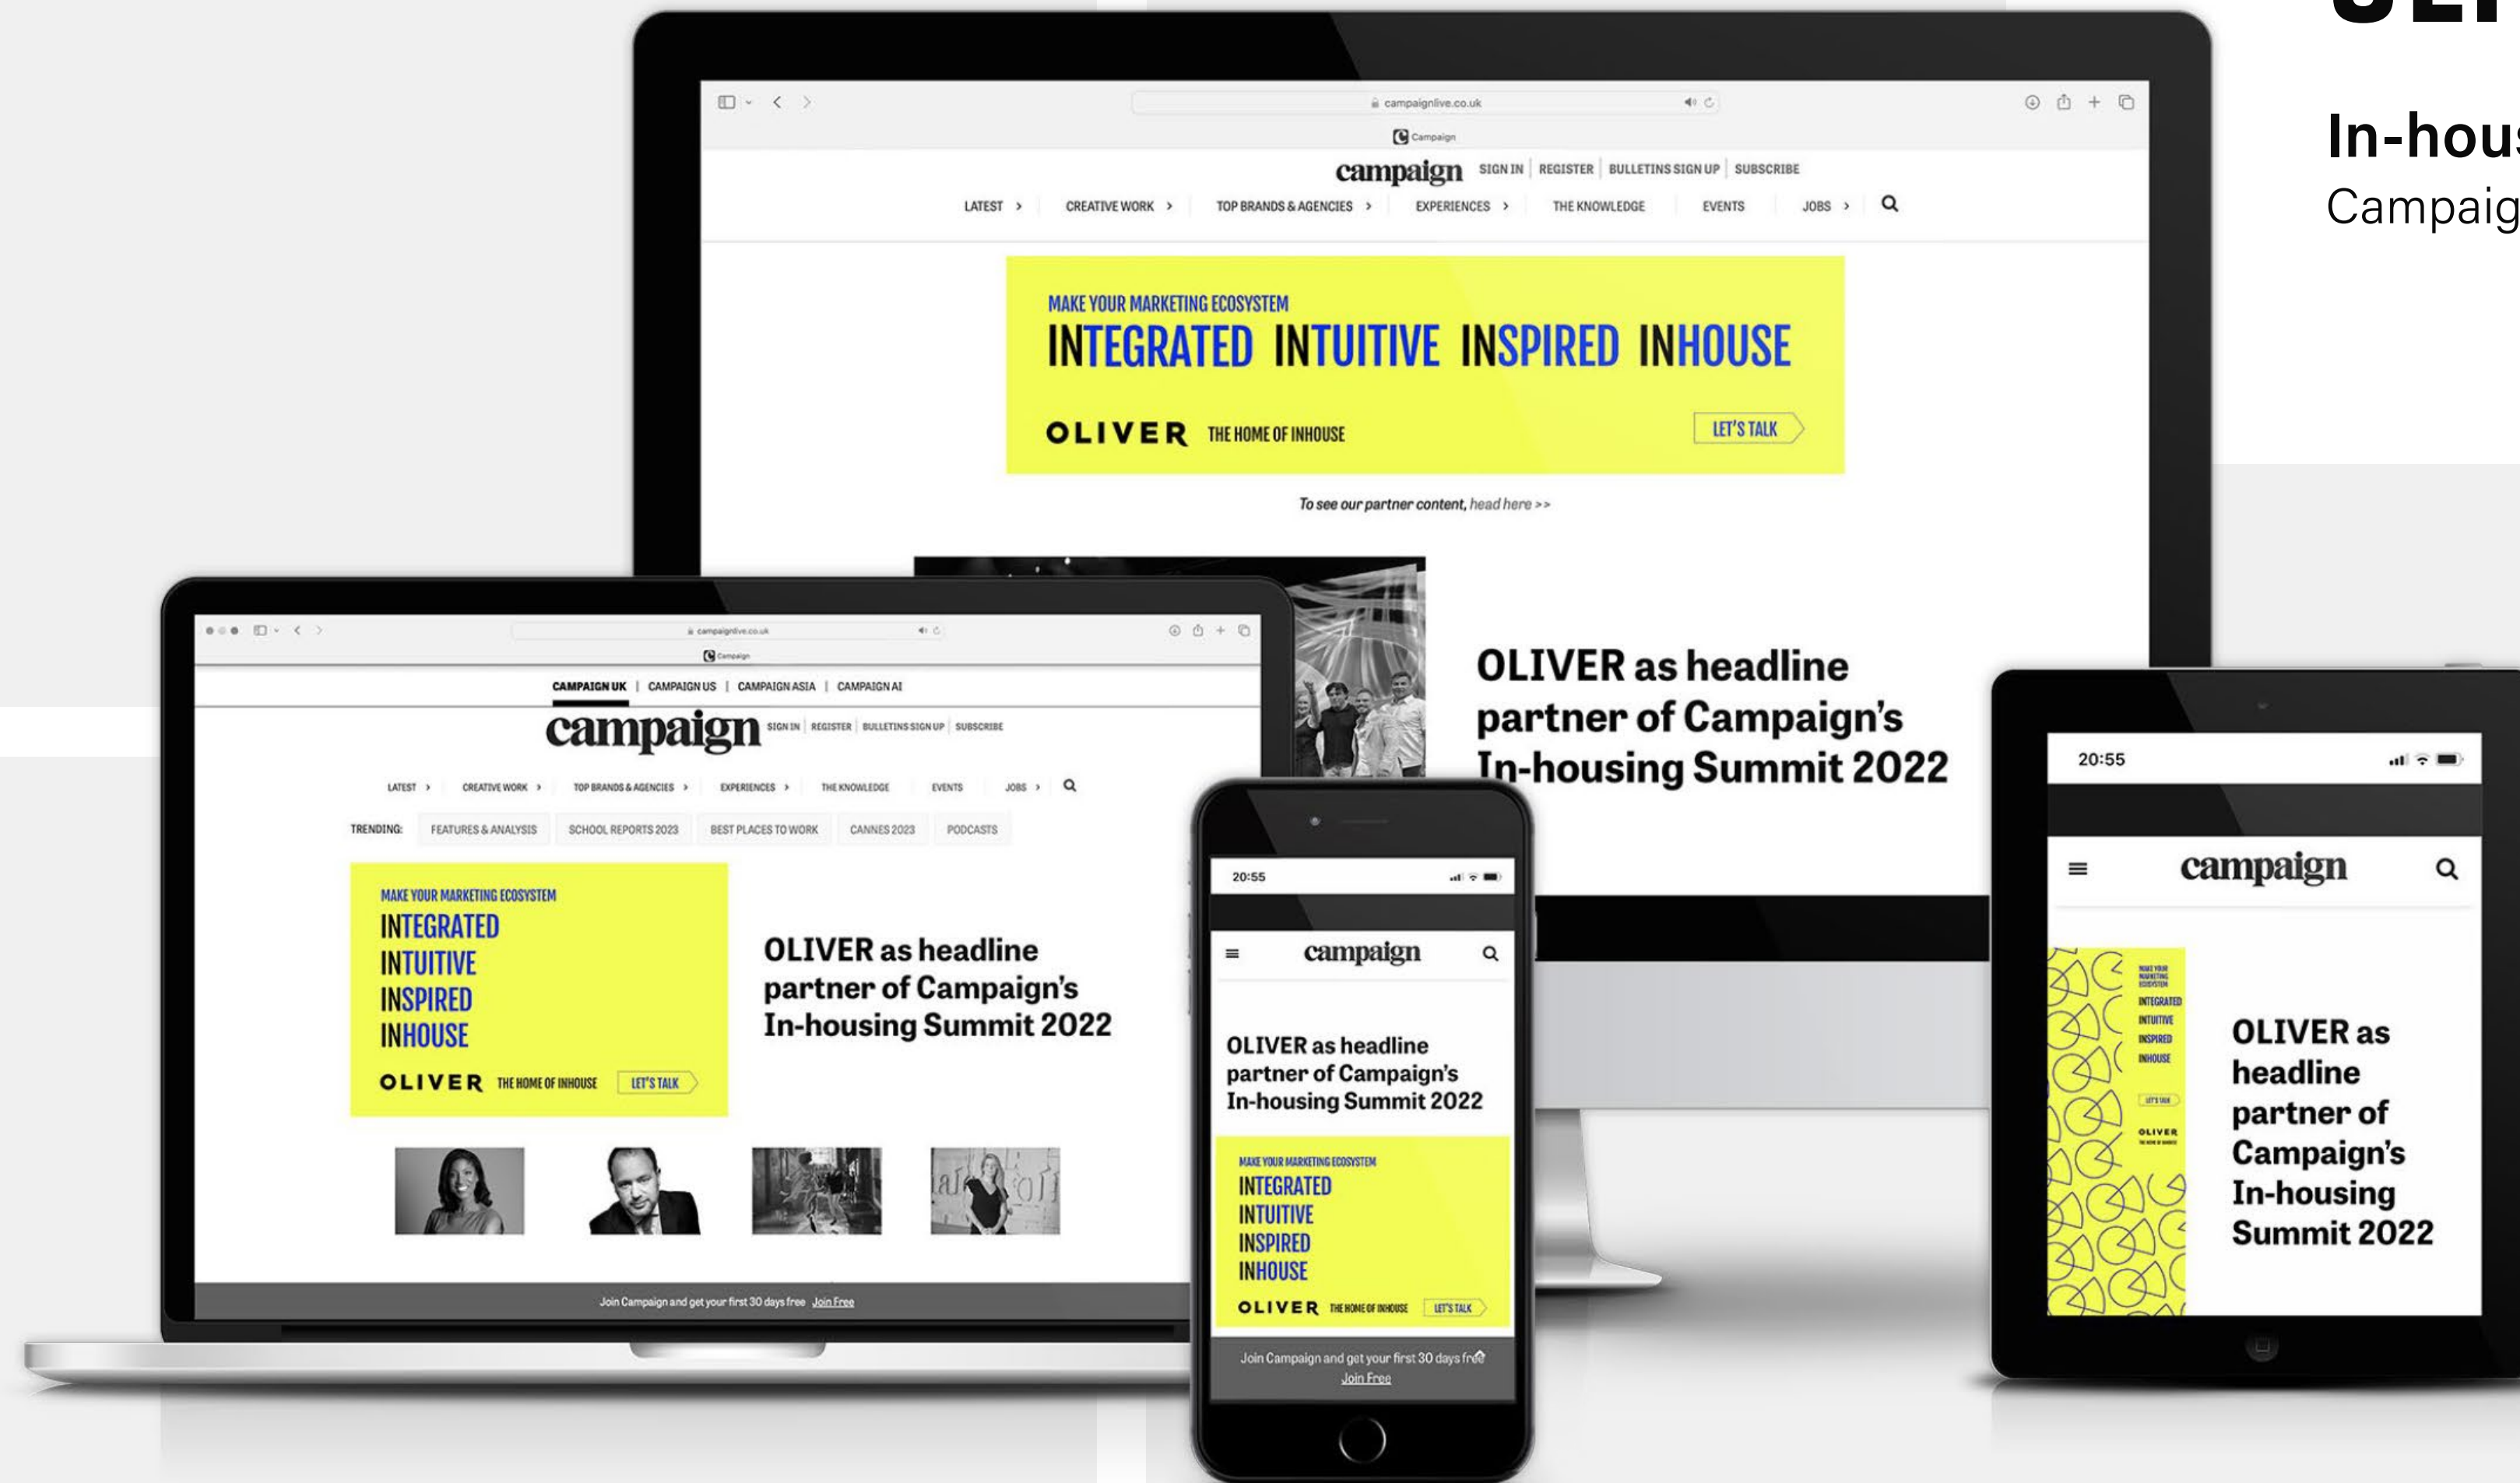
In-hous
Campaig

campaignlive.co.uk
Campaign
campaign SIGN IN | REGISTER | BULLETINS SIGN UP | SUBSCRIBE
LATEST › CREATIVE WORK › TOP BRANDS & AGENCIES › EXPERIENCES › THE KNOWLEDGE EVENTS JOBS ›

MAKE YOUR MARKETING ECOSYSTEM
INTEGRATED INTUITIVE INSPIRED INHOUSE
OLIVER THE HOME OF INHOUSE LET'S TALK

To see our partner content, head here >>

OLIVER as headline partner of Campaign's In-housing Summit 2022

campaignlive.co.uk
Campaign
CAMPAIGN UK | CAMPAIGN US | CAMPAIGN ASIA | CAMPAIGN AI
campaign SIGN IN | REGISTER | BULLETINS SIGN UP | SUBSCRIBE
LATEST › CREATIVE WORK › TOP BRANDS & AGENCIES › EXPERIENCES › THE KNOWLEDGE EVENTS JOBS ›
TRENDING: FEATURES & ANALYSIS SCHOOL REPORTS 2023 BEST PLACES TO WORK CANNES 2023 PODCASTS

MAKE YOUR MARKETING ECOSYSTEM
INTEGRATED
INTUITIVE
INSPIRED
INHOUSE
OLIVER THE HOME OF INHOUSE LET'S TALK

OLIVER as headline partner of Campaign's In-housing Summit 2022

Join Campaign and get your first 30 days free Join Free

20:55
campaign
OLIVER as headline partner of Campaign's In-housing Summit 2022
MAKE YOUR MARKETING ECOSYSTEM
INTEGRATED
INTUITIVE
INSPIRED
INHOUSE
OLIVER THE HOME OF INHOUSE LET'S TALK
Join Campaign and get your first 30 days free
Join Free

20:55
campaign
MAKE YOUR MARKETING ECOSYSTEM
INTEGRATED
INTUITIVE
INSPIRED
INHOUSE
LET'S TALK
OLIVER
OLIVER as headline partner of Campaign's In-housing Summit 2022